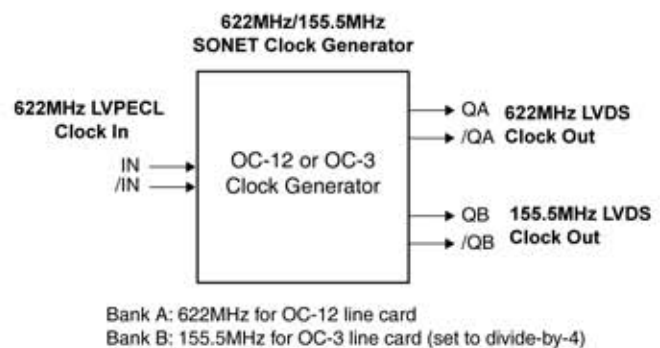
622MHz/155.5MHz
SONET Clock Generator

622MHz LVPECL
Clock In

IN
/IN

OC-12 or OC-3
Clock Generator

QA
/QA
622MHz LVDS
Clock Out

QB
/QB
155.5MHz LVDS
Clock Out

Bank A: 622MHz for OC-12 line card
Bank B: 155.5MHz for OC-3 line card (set to divide-by-4)